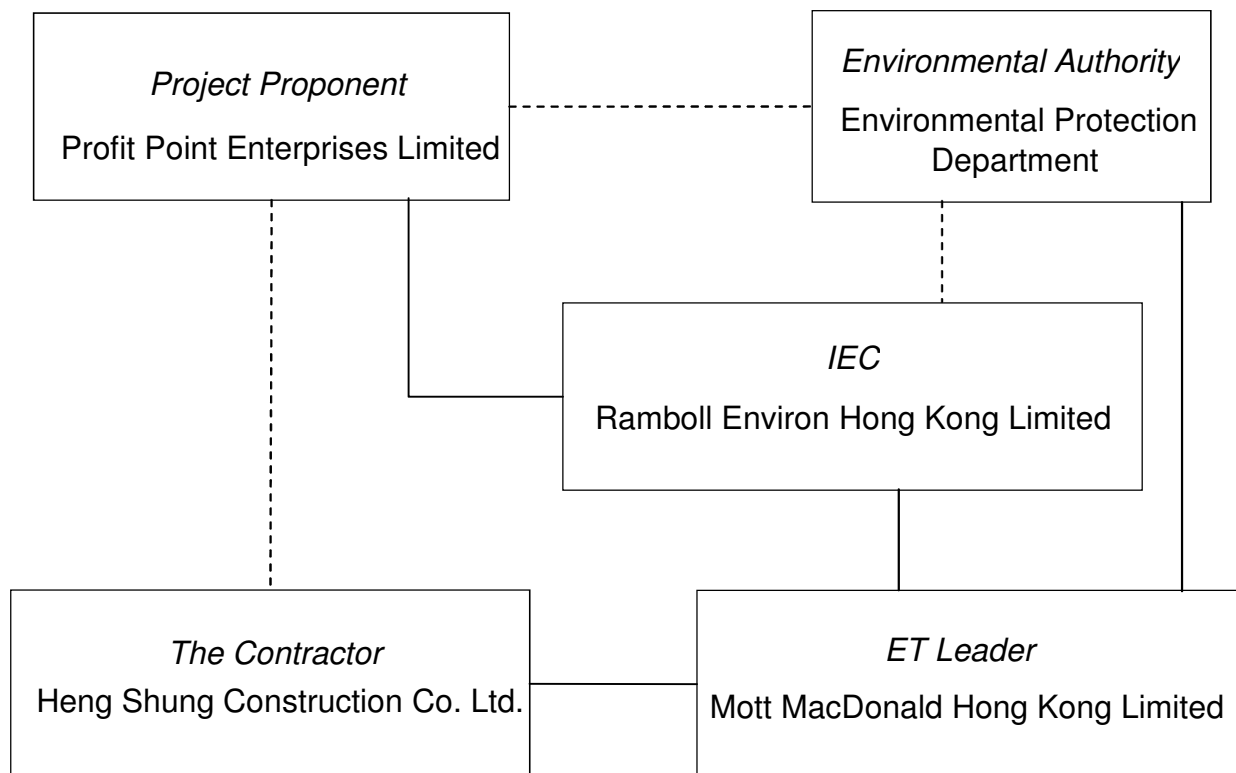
Project Proponent
Profit Point Enterprises Limited

Environmental Authority
Environmental Protection Department

IEC
Ramboll Environ Hong Kong Limited

The Contractor
Heng Shung Construction Co. Ltd.

ET Leader
Mott MacDonald Hong Kong Limited